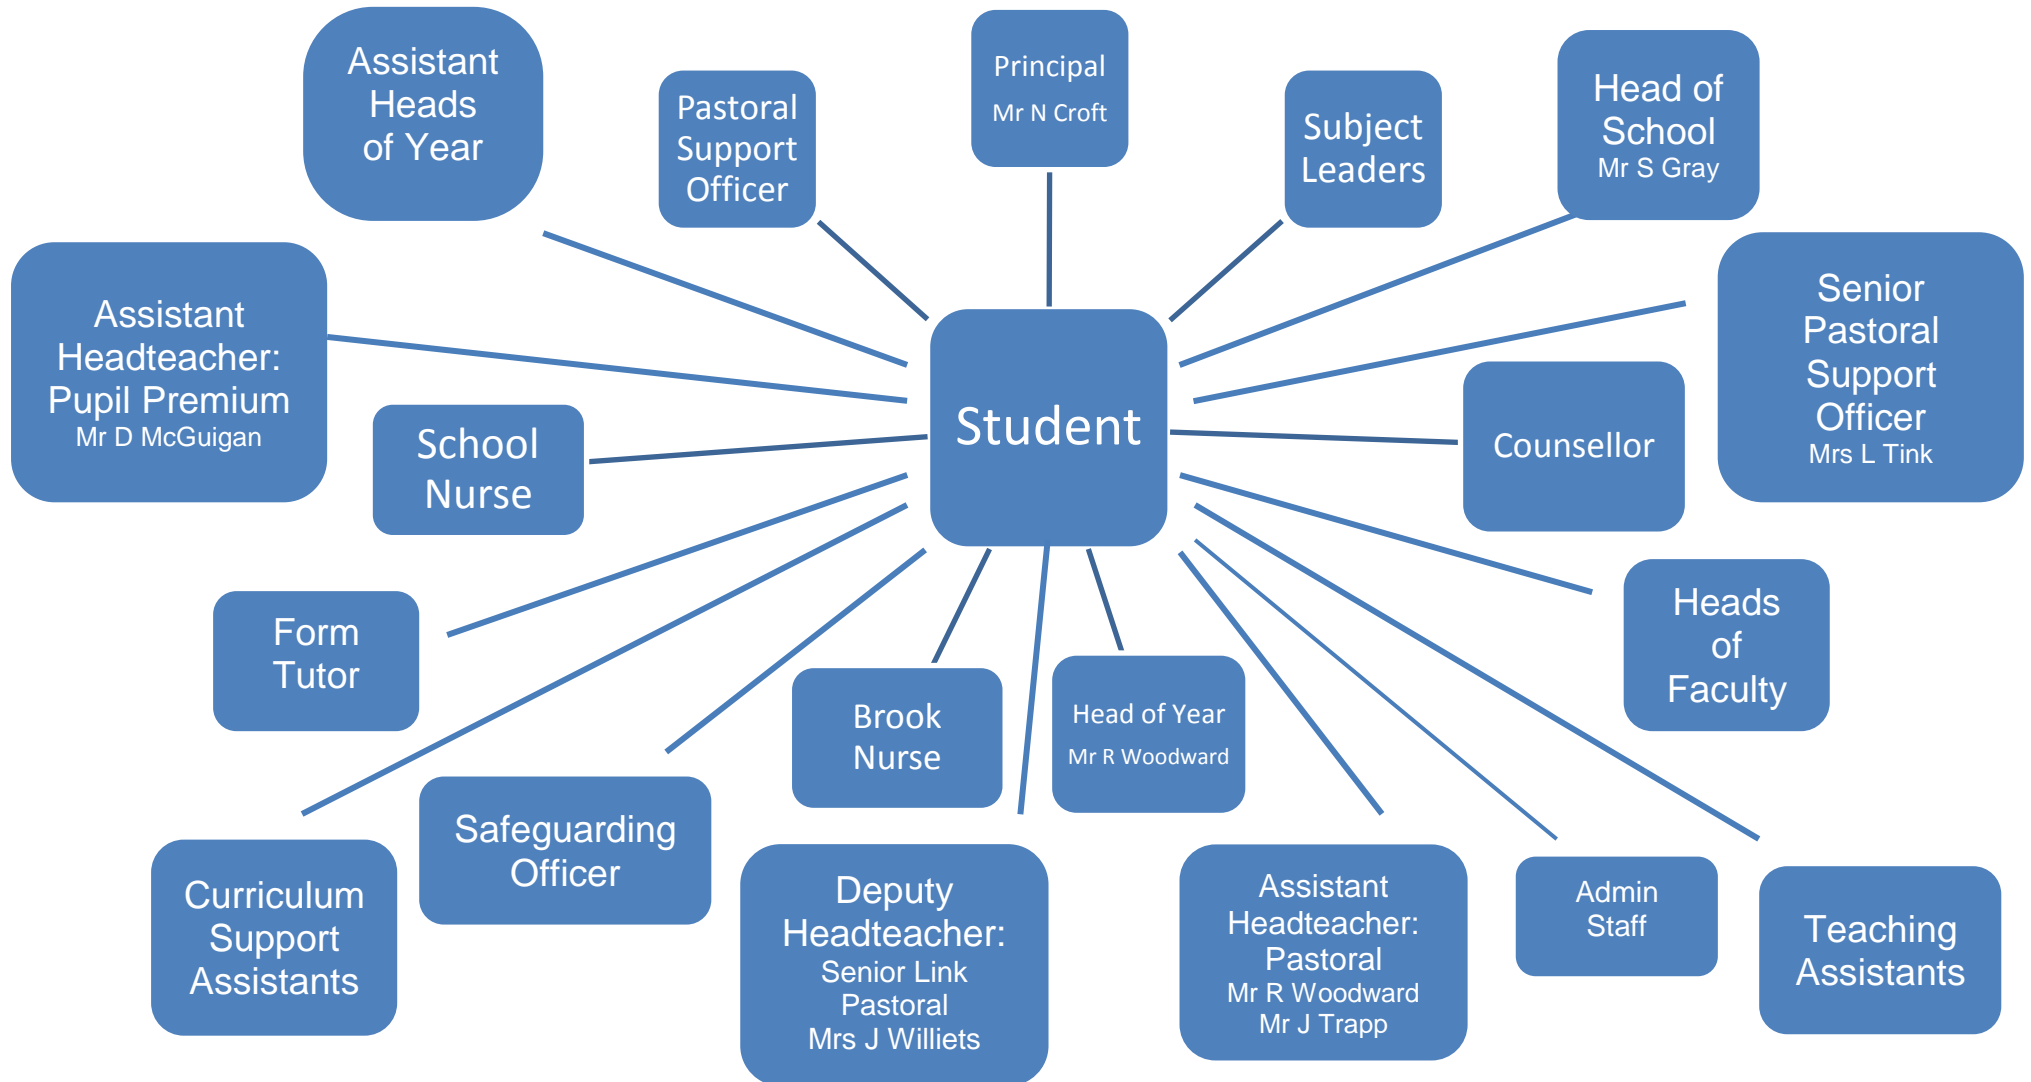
Assistant Heads of Year

Pastoral Support Officer

Principal
Mr N Croft

Subject Leaders

Head of School
Mr S Gray

Assistant Headteacher: Pupil Premium
Mr D McGuigan

School Nurse

Student

Counsellor

Senior Pastoral Support Officer
Mrs L Tink

Heads of Faculty

Form Tutor

Brook Nurse

Head of Year
Mr R Woodward

Safeguarding Officer

Curriculum Support Assistants

Deputy Headteacher:
Senior Link Pastoral
Mrs J Williets

Assistant Headteacher: Pastoral
Mr R Woodward
Mr J Trapp

Admin Staff

Teaching Assistants